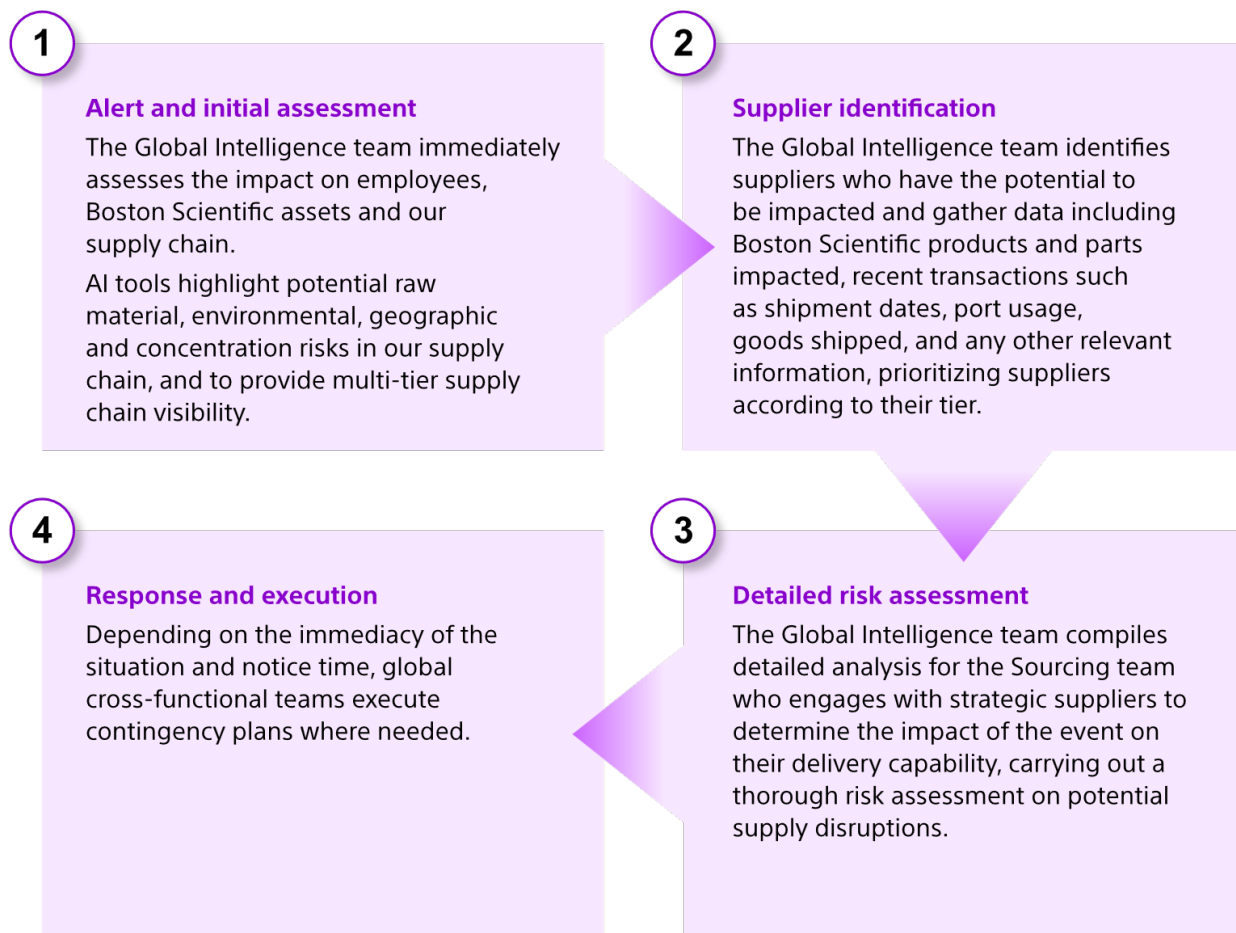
1

Alert and initial assessment

The Global Intelligence team immediately assesses the impact on employees, Boston Scientific assets and our supply chain.

AI tools highlight potential raw material, environmental, geographic and concentration risks in our supply chain, and to provide multi-tier supply chain visibility.

2

Supplier identification

The Global Intelligence team identifies suppliers who have the potential to be impacted and gather data including Boston Scientific products and parts impacted, recent transactions such as shipment dates, port usage, goods shipped, and any other relevant information, prioritizing suppliers according to their tier.

4

Response and execution

Depending on the immediacy of the situation and notice time, global cross-functional teams execute contingency plans where needed.

3

Detailed risk assessment

The Global Intelligence team compiles detailed analysis for the Sourcing team who engages with strategic suppliers to determine the impact of the event on their delivery capability, carrying out a thorough risk assessment on potential supply disruptions.